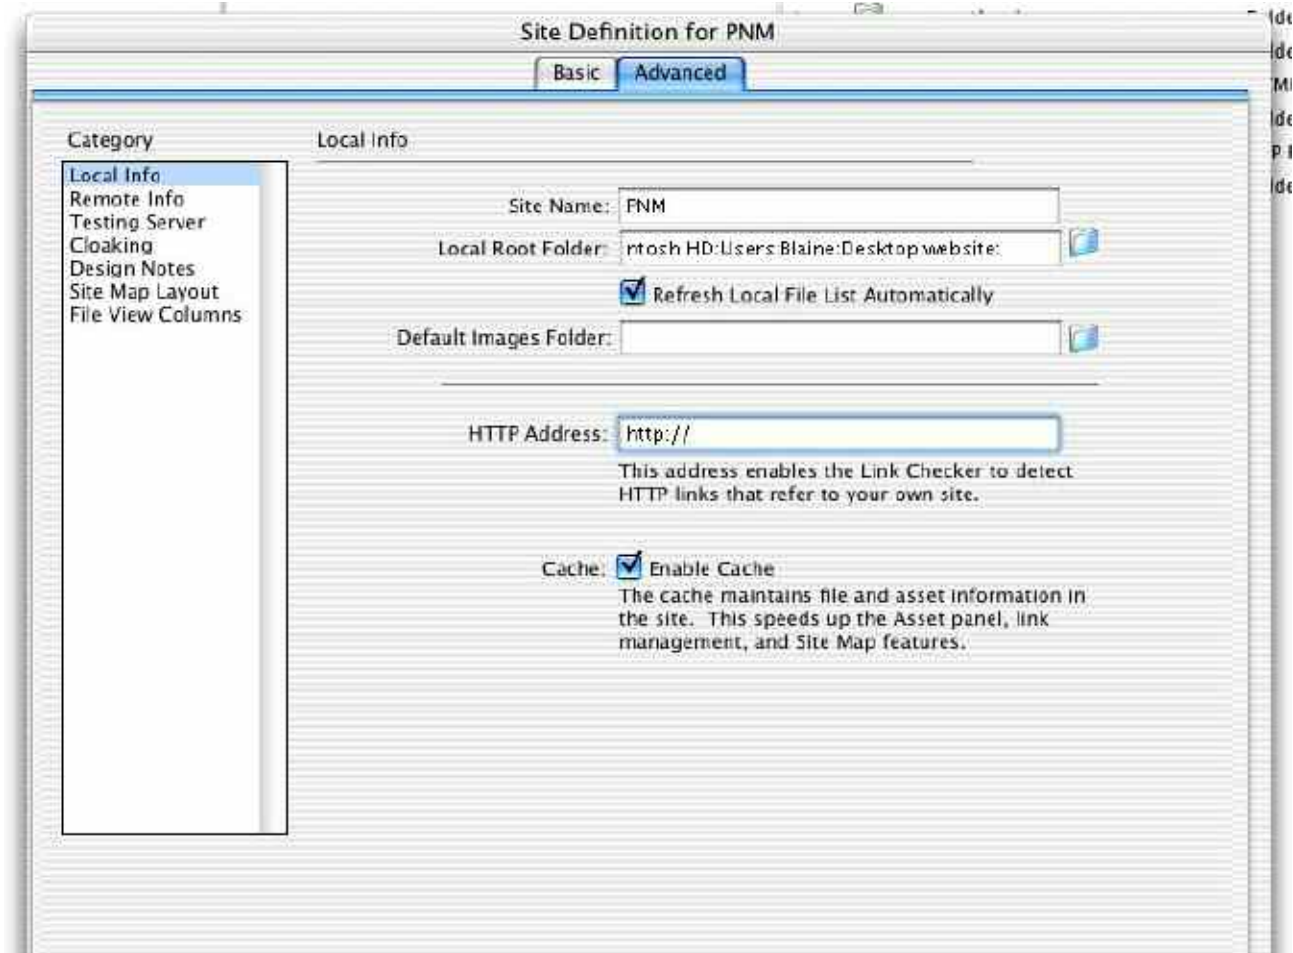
Site Definition for PNM

Basic Advanced

Category

Local Info
Remote Info
Testing Server
Cloaking
Design Notes
Site Map Layout
File View Columns

Local Info

Site Name: PNM

Local Root Folder: ntosh HD:Users:Blaine:Desktop:website:

Refresh Local File List Automatically

Default Images Folder:

HTTP Address: http://

This address enables the Link Checker to detect HTTP links that refer to your own site.

Cache: Enable Cache

The cache maintains file and asset information in the site. This speeds up the Asset panel, link management, and Site Map features.